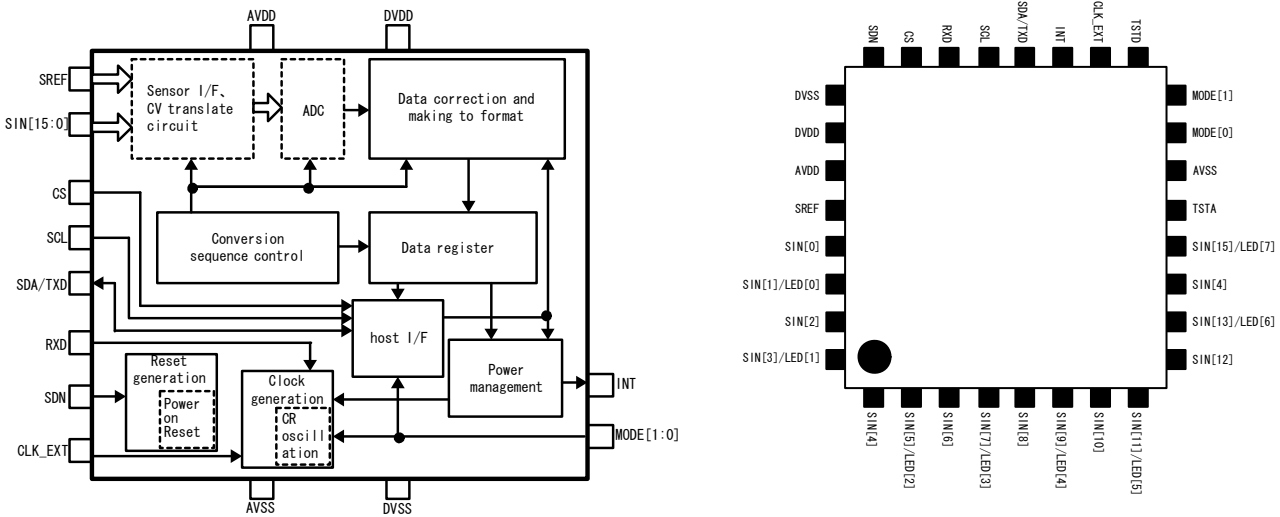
AVDD
DVDD
SREF
SIN[15:0]
Sensor I/F、CV translate circuit
ADC
Data correction and making to format
CS
SCL
SDA/TXD
RXD
SDN
CLK_EXT
Conversion sequence control
Data register
host I/F
Power management
Reset generation
Power on Reset
Clock generation
CR oscillation
INT
MODE[1:0]
AVSS
DVSS

SDN
CS
RXD
SCL
SDA/TXD
INT
CLK_EXT
TSTD
DVSS
DVDD
AVDD
SREF
SIN[0]
SIN[1]/LED[0]
SIN[2]
SIN[3]/LED[1]
MODE[1]
MODE[0]
AVSS
TSTA
SIN[15]/LED[7]
SIN[4]
SIN[13]/LED[6]
SIN[12]
SIN[4]
SIN[5]/LED[2]
SIN[6]
SIN[7]/LED[3]
SIN[8]
SIN[9]/LED[4]
SIN[10]
SIN[11]/LED[5]